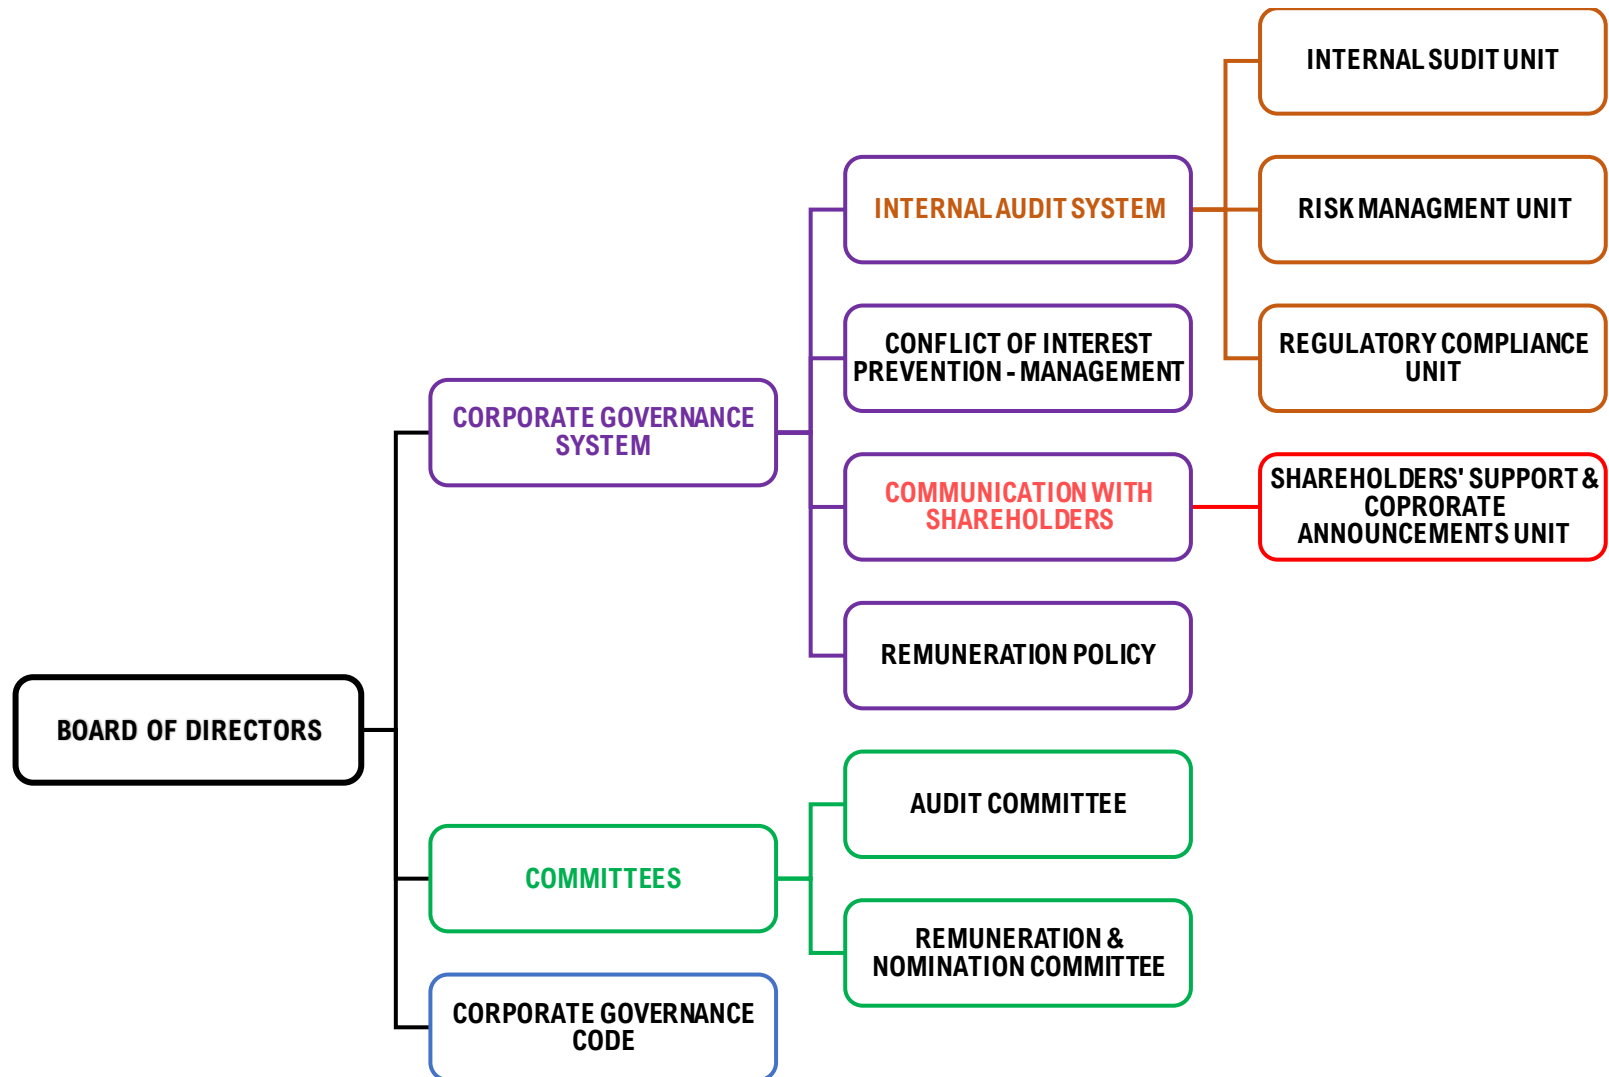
BOARD OF DIRECTORS

CORPORATE GOVERNANCE SYSTEM

INTERNAL AUDIT SYSTEM

INTERNAL SUDIT UNIT

RISK MANAGMENT UNIT

REGULATORY COMPLIANCE UNIT

CONFLICT OF INTEREST PREVENTION - MANAGEMENT

COMMUNICATION WITH SHAREHOLDERS

SHAREHOLDERS' SUPPORT & COPRORATE ANNOUNCEMENTS UNIT

REMUNERATION POLICY

COMMITTEES

AUDIT COMMITTEE

REMUNERATION & NOMINATION COMMITTEE

CORPORATE GOVERNANCE CODE